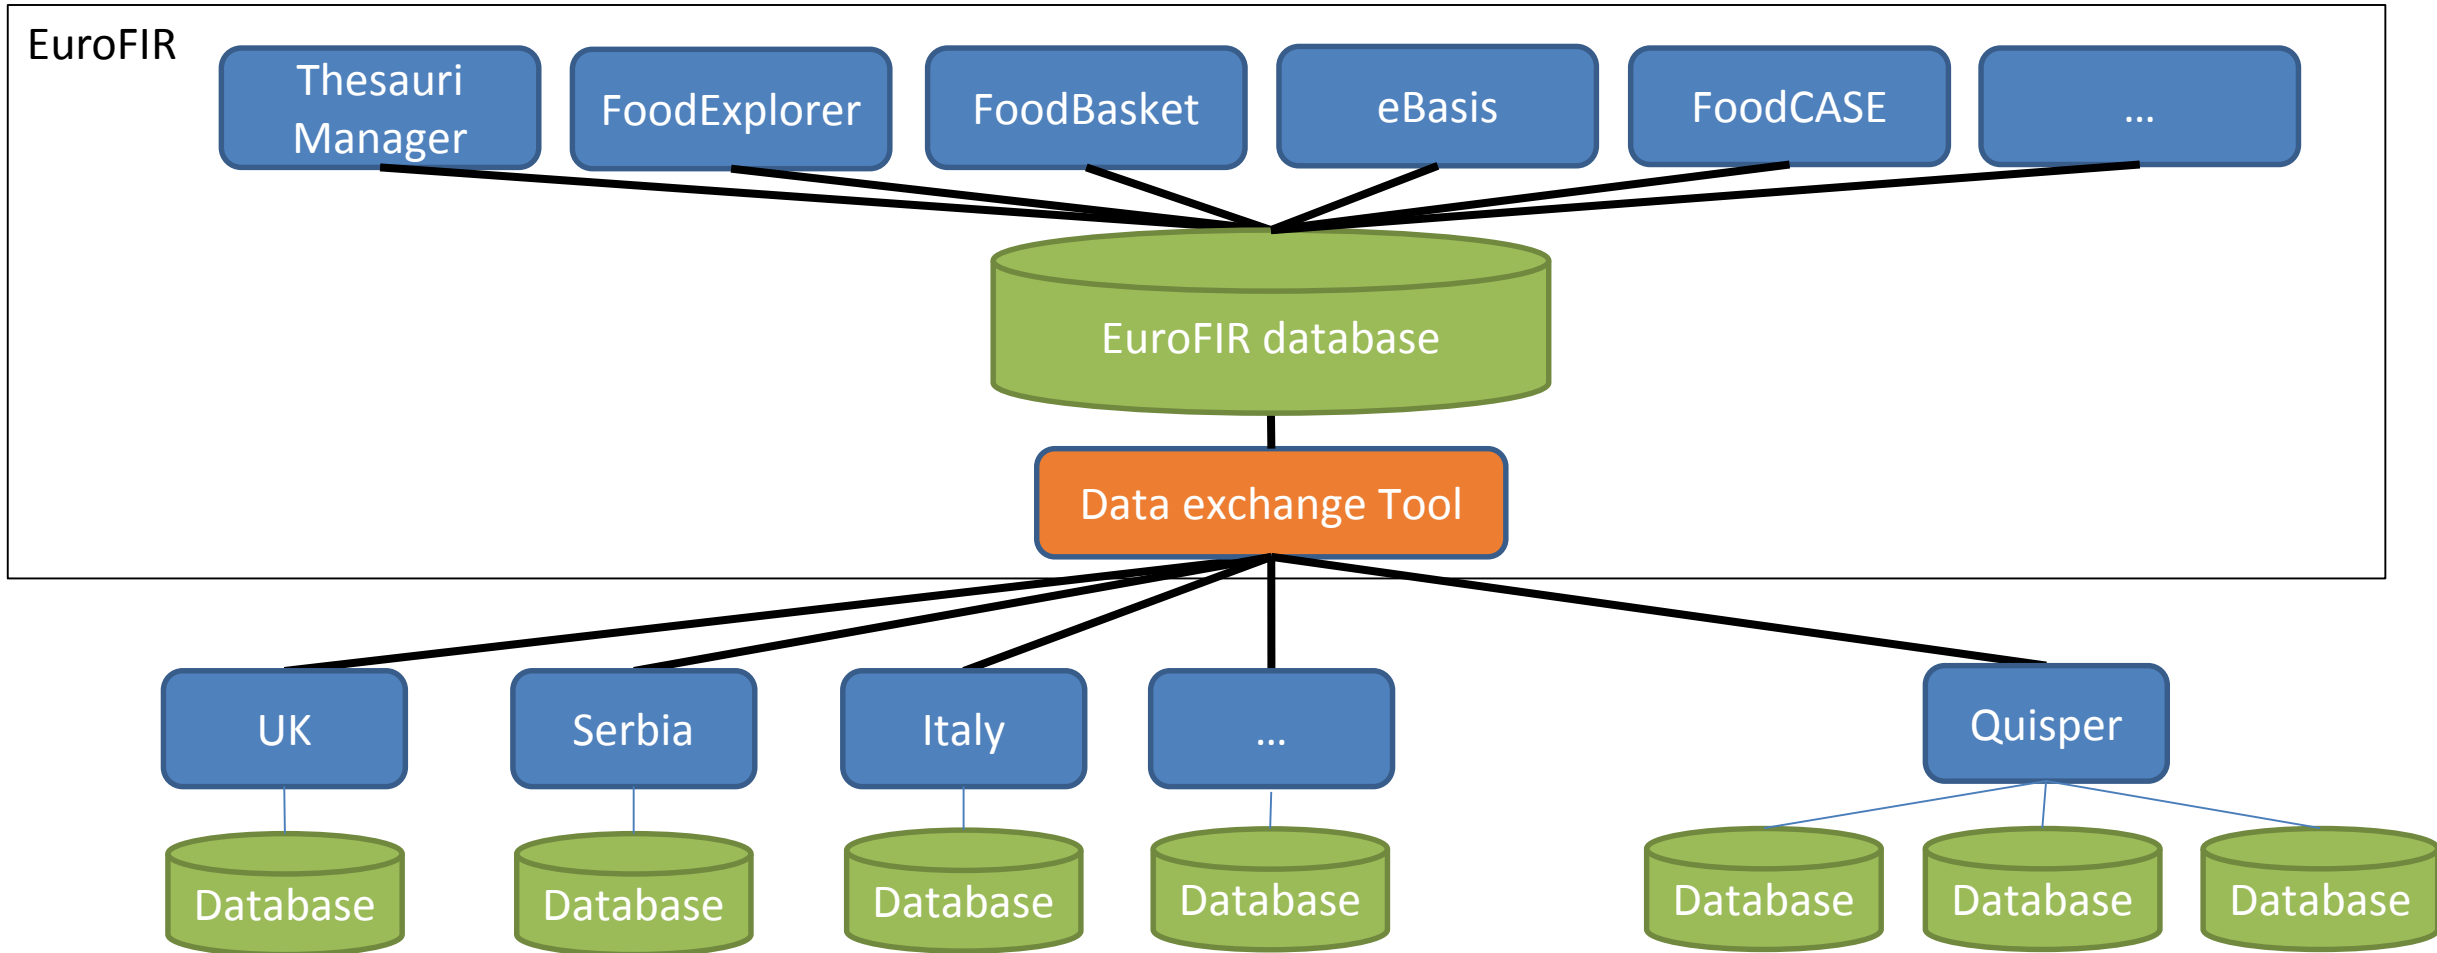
EuroFIR

Thesauri Manager

FoodExplorer

FoodBasket

eBasis

FoodCASE

...

EuroFIR database

Data exchange Tool

UK

Serbia

Italy

...

Quisper

Database

Database

Database

Database

Database

Database

Database